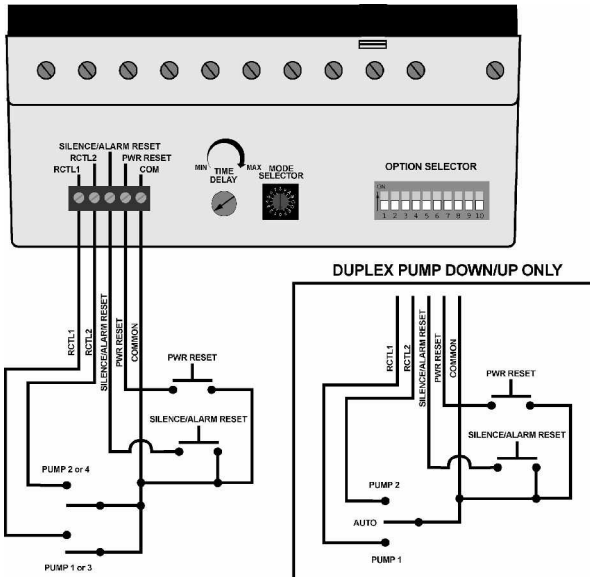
SILENCE/ALARM RESET
RCTL2
RCTL1
PWR RESET
COM

MIN
MAX
TIME DELAY

MODE SELECTOR

OPTION SELECTOR
ON
1 2 3 4 5 6 7 8 9 10

RCTL1
RCTL2
SILENCE/ALARM RESET
PWR RESET
COMMON

PWR RESET
SILENCE/ALARM RESET

PUMP 2 or 4
PUMP 1 or 3

DUPLEX PUMP DOWN/UP ONLY

RCTL1
RCTL2
SILENCE/ALARM RESET
PWR RESET
COMMON

PWR RESET
SILENCE/ALARM RESET

PUMP 2
AUTO
PUMP 1